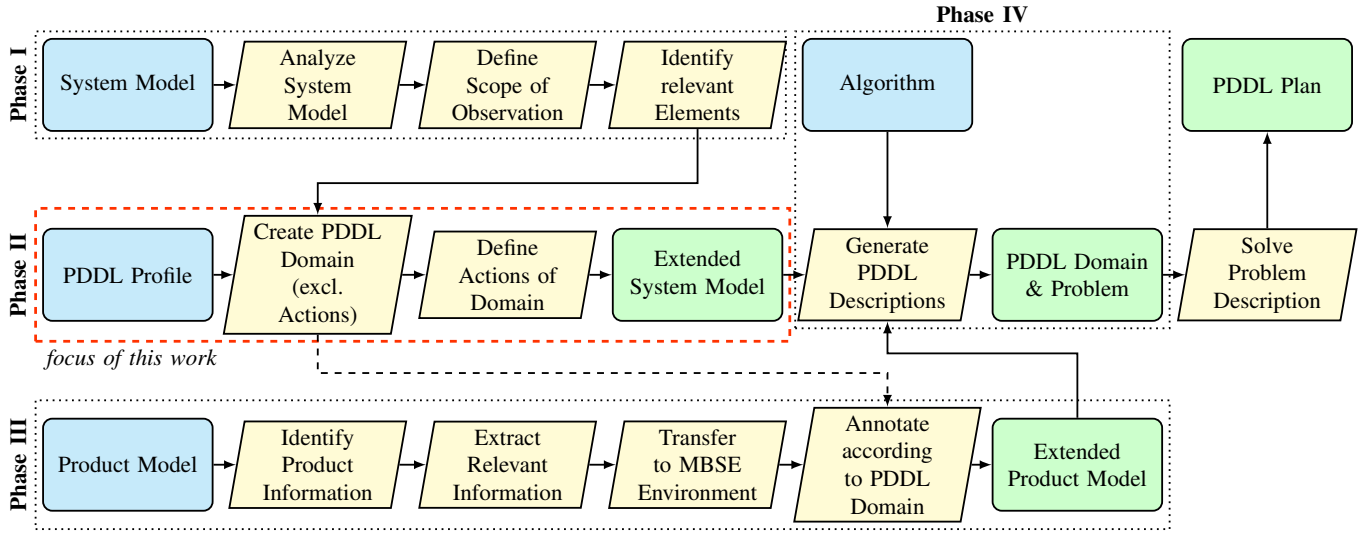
Phase IV

Phase I

System Model

Analyze System Model

Define Scope of Observation

Identify relevant Elements

Algorithm

PDDL Plan

Phase II

PDDL Profile

Create PDDL Domain (excl. Actions)

Define Actions of Domain

Extended System Model

Generate PDDL Descriptions

PDDL Domain & Problem

Solve Problem Description

focus of this work

Phase III

Product Model

Identify Product Information

Extract Relevant Information

Transfer to MBSE Environment

Annotate according to PDDL Domain

Extended Product Model